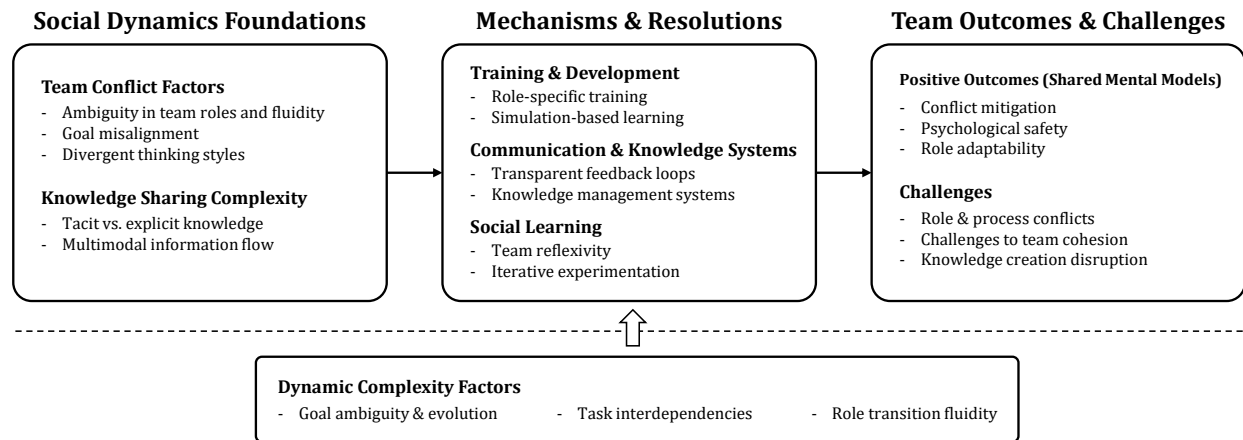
Social Dynamics Foundations

Team Conflict Factors
- Ambiguity in team roles and fluidity
- Goal misalignment
- Divergent thinking styles

Knowledge Sharing Complexity
- Tacit vs. explicit knowledge
- Multimodal information flow

Mechanisms & Resolutions

Training & Development
- Role-specific training
- Simulation-based learning

Communication & Knowledge Systems
- Transparent feedback loops
- Knowledge management systems

Social Learning
- Team reflexivity
- Iterative experimentation

Team Outcomes & Challenges

Positive Outcomes (Shared Mental Models)
- Conflict mitigation
- Psychological safety
- Role adaptability

Challenges
- Role & process conflicts
- Challenges to team cohesion
- Knowledge creation disruption

Dynamic Complexity Factors
- Goal ambiguity & evolution
- Task interdependencies
- Role transition fluidity